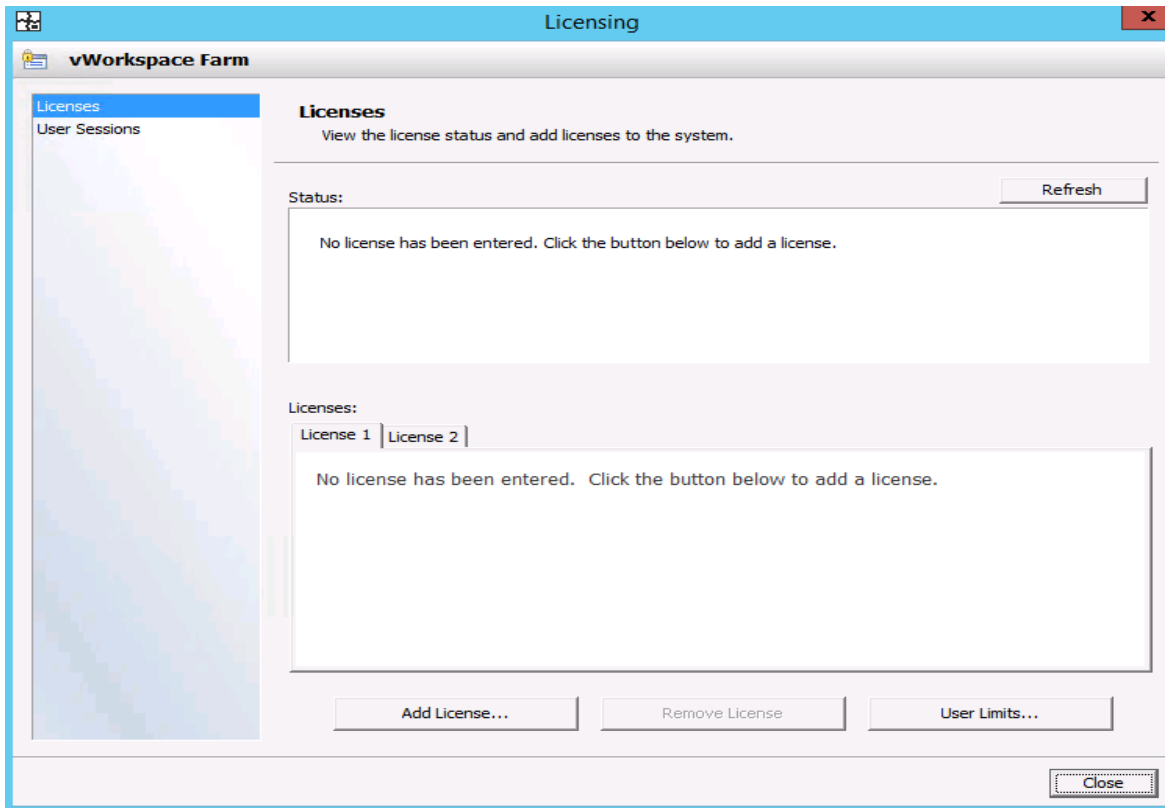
Licensing

vWorkspace Farm

Licenses
User Sessions

Licenses
View the license status and add licenses to the system.

Status:

Refresh

No license has been entered. Click the button below to add a license.

Licenses:

License 1 | License 2

No license has been entered. Click the button below to add a license.

Add License...

Remove License

User Limits...

Close